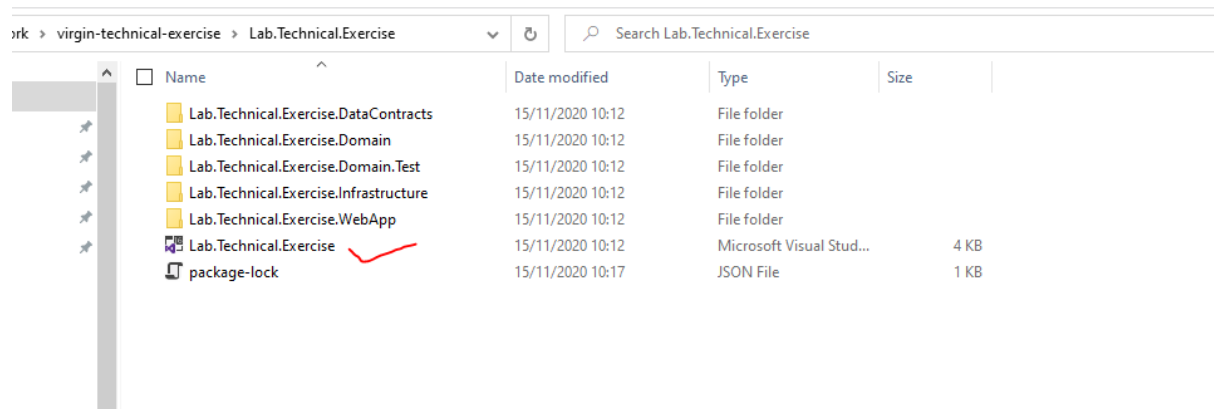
ork › virgin-technical-exercise › Lab.Technical.Exercise

Search Lab.Technical.Exercise

| Name | Date modified | Type | Size |
|---|---|---|---|
| Lab.Technical.Exercise.DataContracts | 15/11/2020 10:12 | File folder | |
| Lab.Technical.Exercise.Domain | 15/11/2020 10:12 | File folder | |
| Lab.Technical.Exercise.Domain.Test | 15/11/2020 10:12 | File folder | |
| Lab.Technical.Exercise.Infrastructure | 15/11/2020 10:12 | File folder | |
| Lab.Technical.Exercise.WebApp | 15/11/2020 10:12 | File folder | |
| Lab.Technical.Exercise | 15/11/2020 10:12 | Microsoft Visual Stud... | 4 KB |
| package-lock | 15/11/2020 10:17 | JSON File | 1 KB |